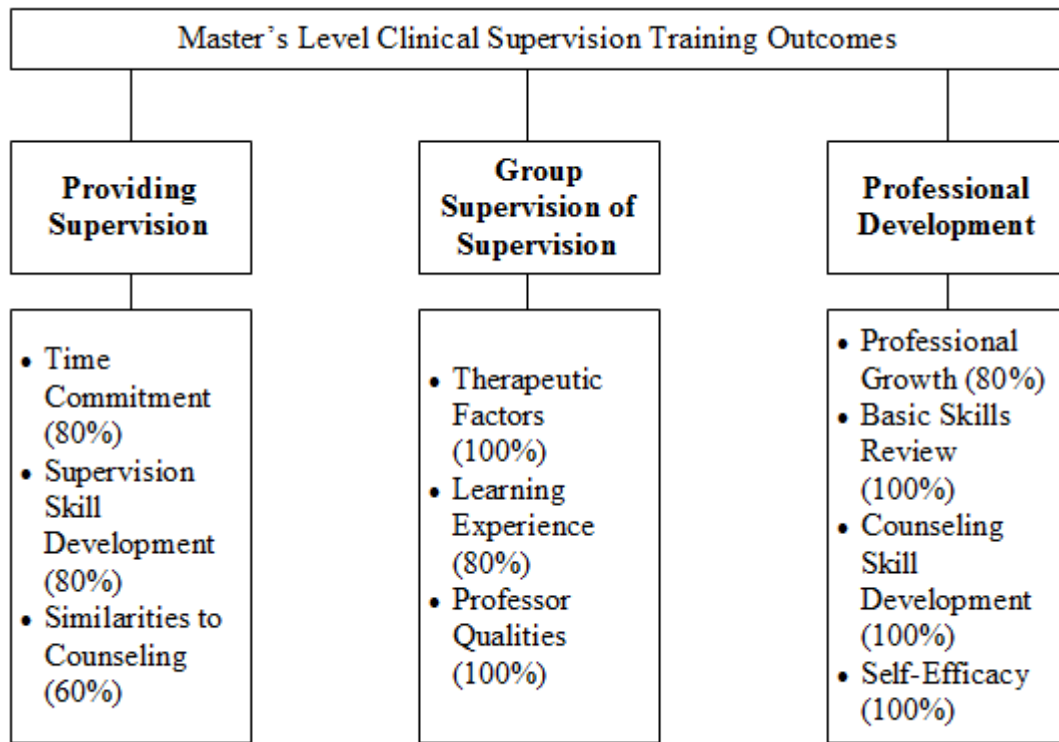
Master’s Level Clinical Supervision Training Outcomes

**Providing Supervision**

- Time Commitment (80%)
- Supervision Skill Development (80%)
- Similarities to Counseling (60%)

**Group Supervision of Supervision**

- Therapeutic Factors (100%)
- Learning Experience (80%)
- Professor Qualities (100%)

**Professional Development**

- Professional Growth (80%)
- Basic Skills Review (100%)
- Counseling Skill Development (100%)
- Self-Efficacy (100%)